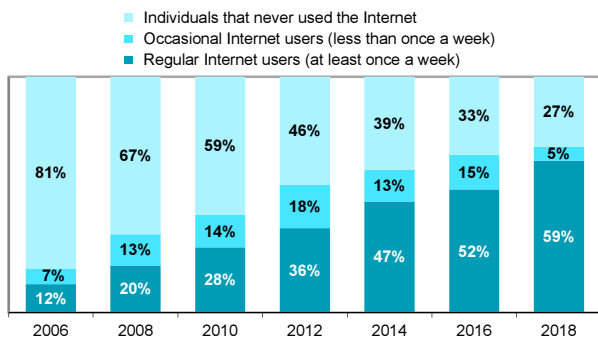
Individuals that never used the Internet
Occasional Internet users (less than once a week)
Regular Internet users (at least once a week)

| | 2006 | 2008 | 2010 | 2012 | 2014 | 2016 | 2018 |
|---|---|---|---|---|---|---|---|
| Individuals that never used the Internet | 81% | 67% | 59% | 46% | 39% | 33% | 27% |
| Occasional Internet users (less than once a week) | 7% | 13% | 14% | 18% | 13% | 15% | 5% |
| Regular Internet users (at least once a week) | 12% | 20% | 28% | 36% | 47% | 52% | 59% |